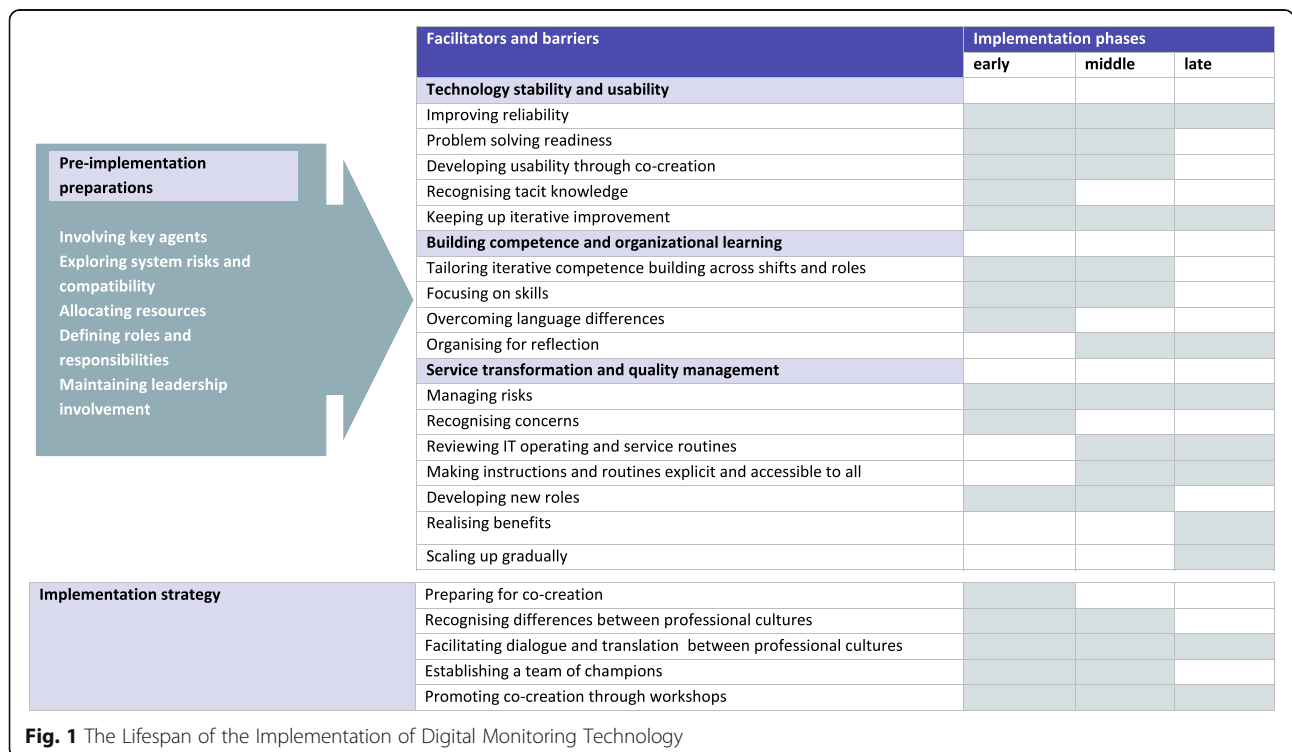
Pre-implementation preparations

Involving key agents
Exploring system risks and compatibility
Allocating resources
Defining roles and responsibilities
Maintaining leadership involvement

| Facilitators and barriers | Implementation phases | | |
|---|---|---|---|
| | early | middle | late |
| **Technology stability and usability** | | | |
| Improving reliability | | | |
| Problem solving readiness | | | |
| Developing usability through co-creation | | | |
| Recognising tacit knowledge | | | |
| Keeping up iterative improvement | | | |
| **Building competence and organizational learning** | | | |
| Tailoring iterative competence building across shifts and roles | | | |
| Focusing on skills | | | |
| Overcoming language differences | | | |
| Organising for reflection | | | |
| **Service transformation and quality management** | | | |
| Managing risks | | | |
| Recognising concerns | | | |
| Reviewing IT operating and service routines | | | |
| Making instructions and routines explicit and accessible to all | | | |
| Developing new roles | | | |
| Realising benefits | | | |
| Scaling up gradually | | | |

| Implementation strategy | | | | |
|---|---|---|---|---|
| | Preparing for co-creation | | | |
| | Recognising differences between professional cultures | | | |
| | Facilitating dialogue and translation between professional cultures | | | |
| | Establishing a team of champions | | | |
| | Promoting co-creation through workshops | | | |

**Fig. 1** The Lifespan of the Implementation of Digital Monitoring Technology